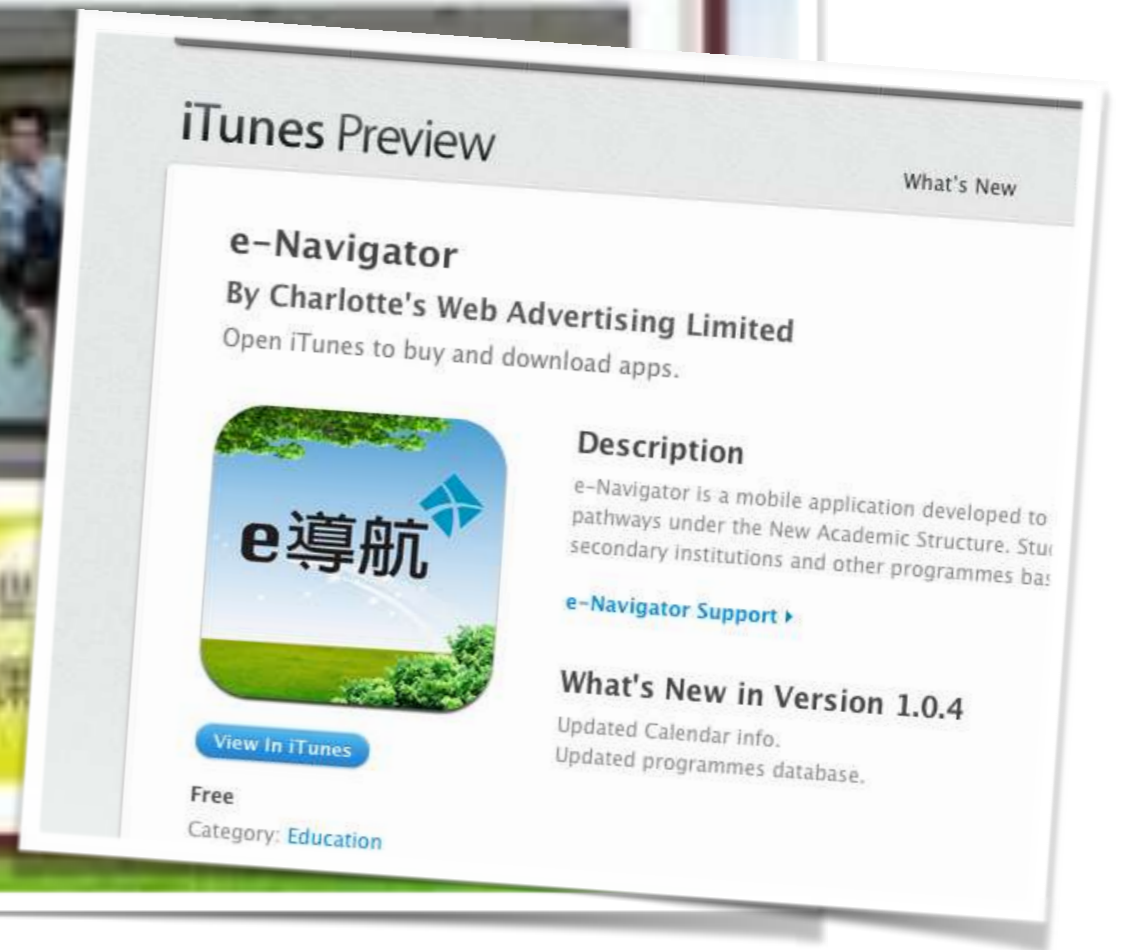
iTunes Preview

What's New

e-Navigator

By Charlotte's Web Advertising Limited

Open iTunes to buy and download apps.

e導航

Description

e-Navigator is a mobile application developed to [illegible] pathways under the New Academic Structure. Stu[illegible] secondary institutions and other programmes ba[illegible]

e-Navigator Support ▸

What's New in Version 1.0.4

Updated Calendar info.
Updated programmes database.

View In iTunes

Free

Category: Education